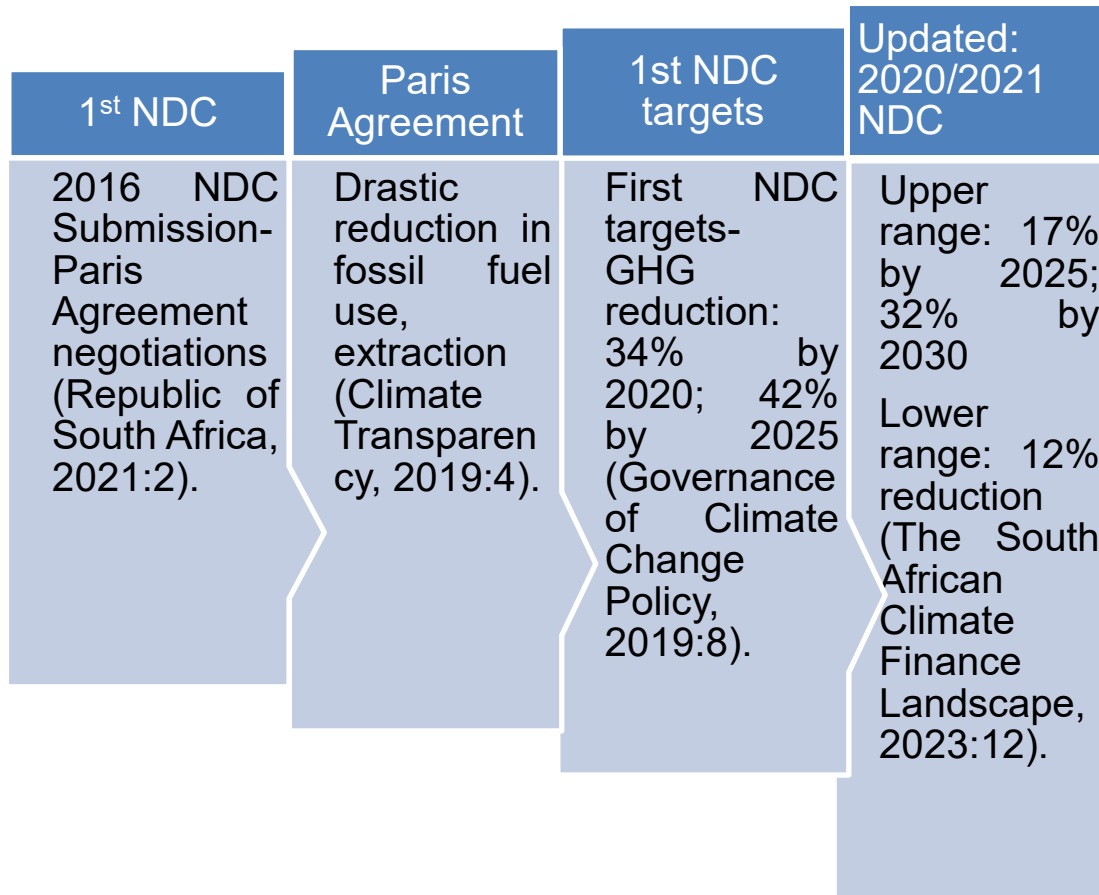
1$^{st}$ NDC

2016 NDC Submission-Paris Agreement negotiations (Republic of South Africa, 2021:2).

Paris Agreement

Drastic reduction in fossil fuel use, extraction (Climate Transparen cy, 2019:4).

1st NDC targets

First NDC targets-GHG reduction: 34% by 2020; 42% by 2025 (Governance of Climate Change Policy, 2019:8).

Updated: 2020/2021 NDC

Upper range: 17% by 2025; 32% by 2030

Lower range: 12% reduction (The South African Climate Finance Landscape, 2023:12).